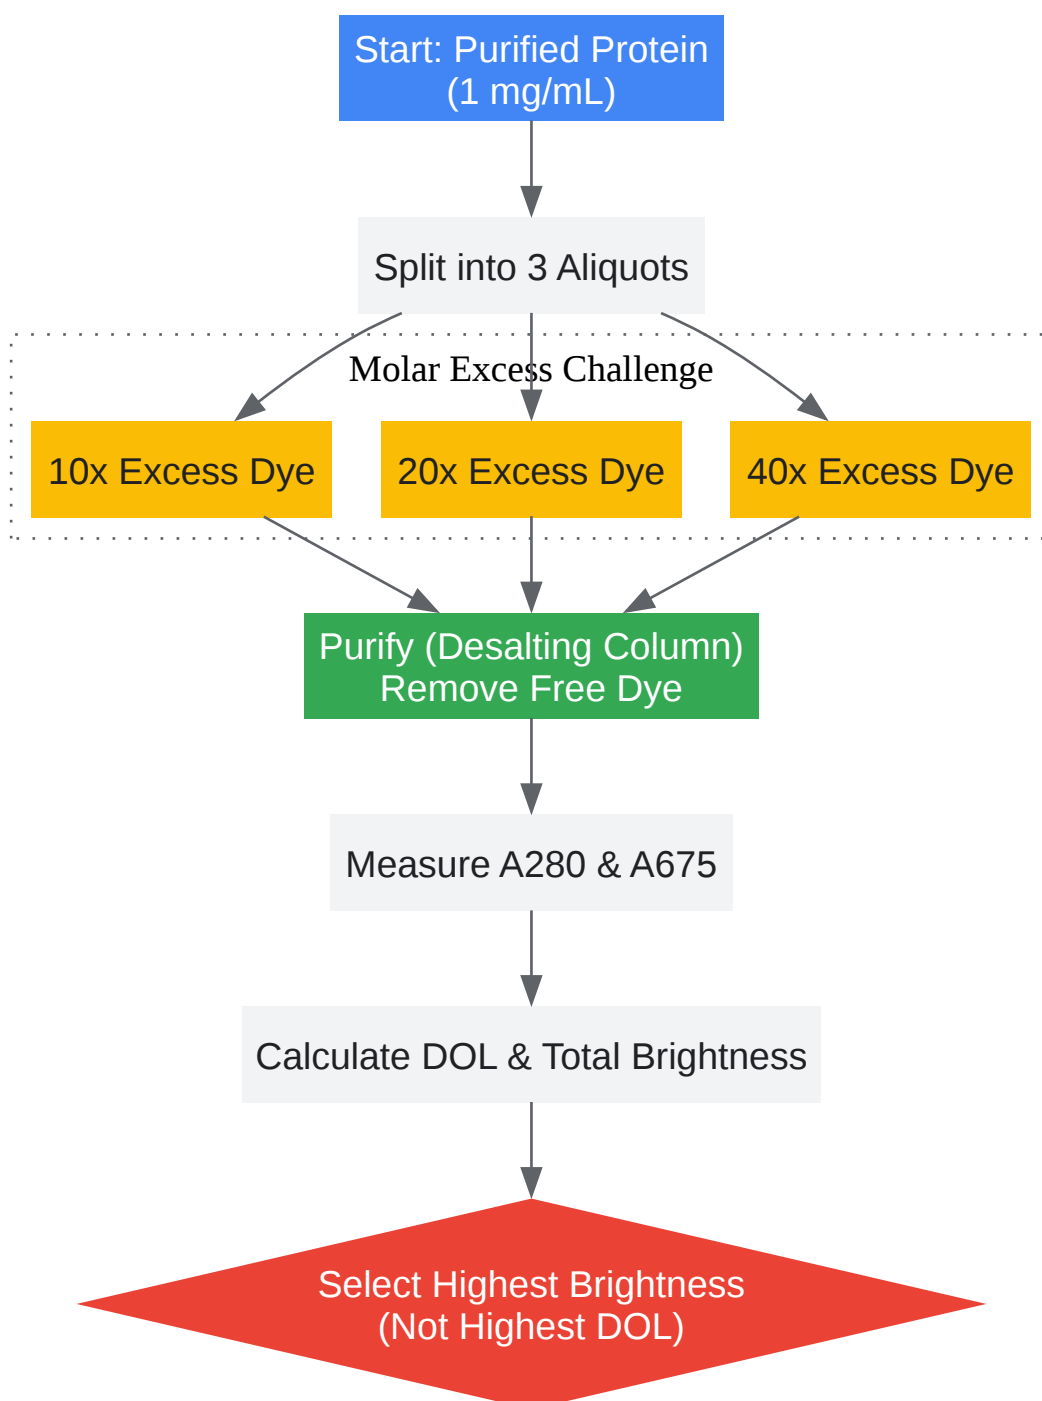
Start: Purified Protein
(1 mg/mL)

Split into 3 Aliquots

Molar Excess Challenge

10x Excess Dye

20x Excess Dye

40x Excess Dye

Purify (Desalting Column)
Remove Free Dye

Measure A280 & A675

Calculate DOL & Total Brightness

Select Highest Brightness
(Not Highest DOL)